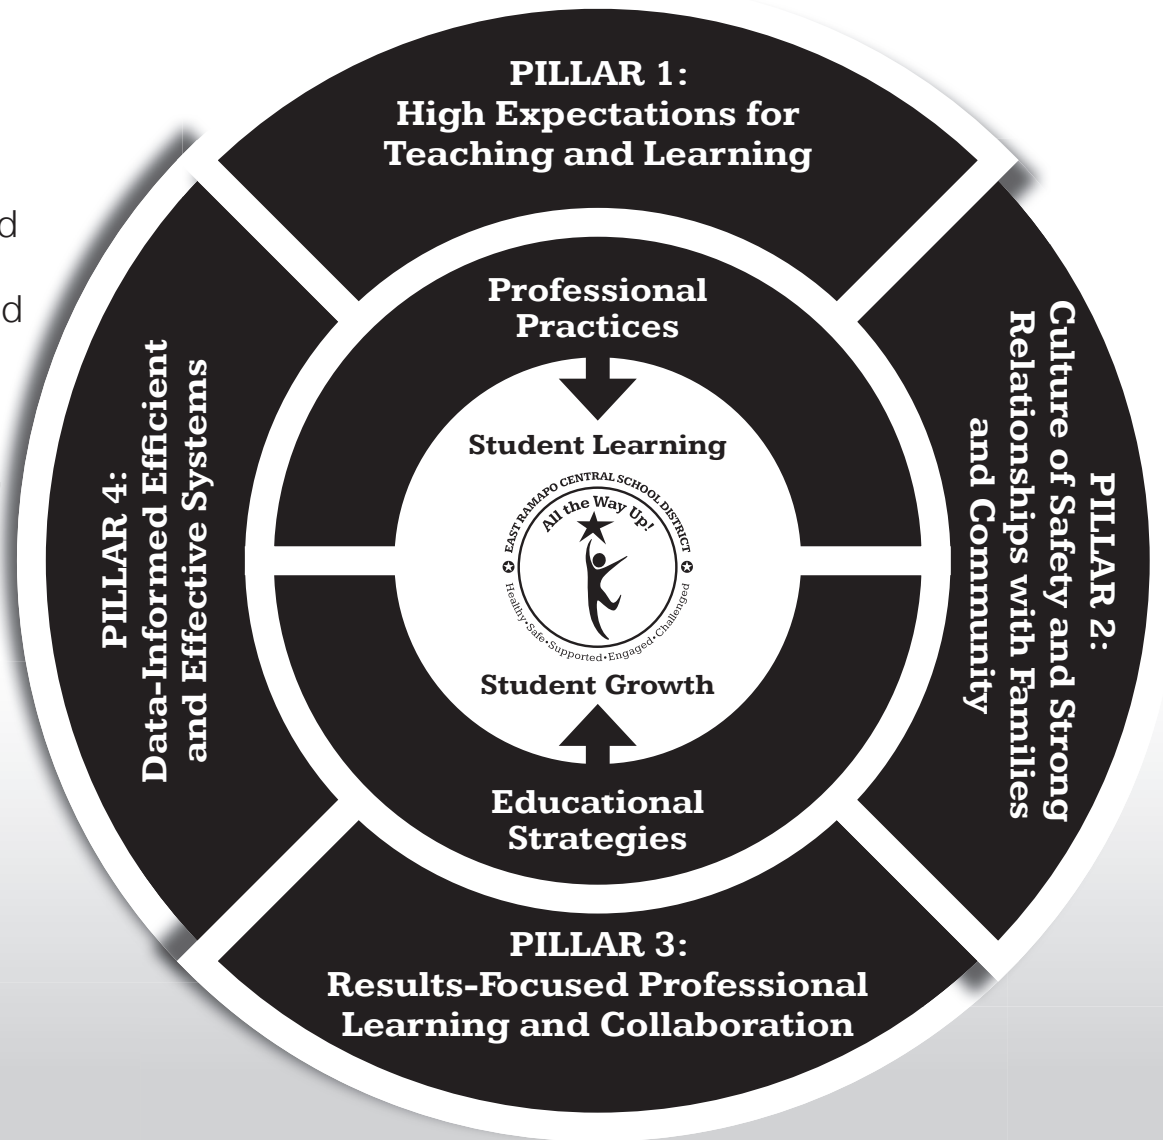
d

d

PILLAR 1:
High Expectations for Teaching and Learning

PILLAR 2:
Culture of Safety and Strong Relationships with Families and Community

PILLAR 3:
Results-Focused Professional Learning and Collaboration

PILLAR 4:
Data-Informed Efficient and Effective Systems

Professional Practices

Student Learning

EAST RAMAPO CENTRAL SCHOOL DISTRICT
All the Way Up!
Healthy•Safe•Supported•Engaged•Challenged

Student Growth

Educational Strategies